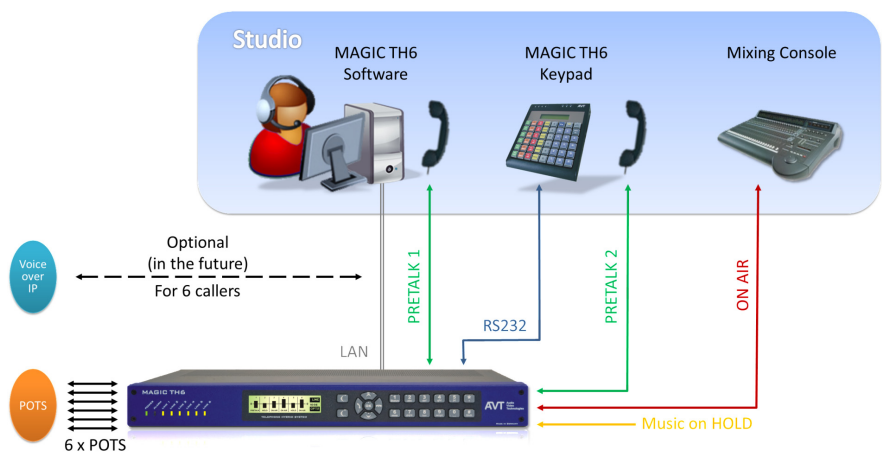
Studio

MAGIC TH6 Software

MAGIC TH6 Keypad

Mixing Console

Voice over IP

Optional (in the future) For 6 callers

PRETALK 1

RS232

PRETALK 2

ON AIR

LAN

POTS

6 x POTS

MAGIC TH6

AVT

Music on HOLD